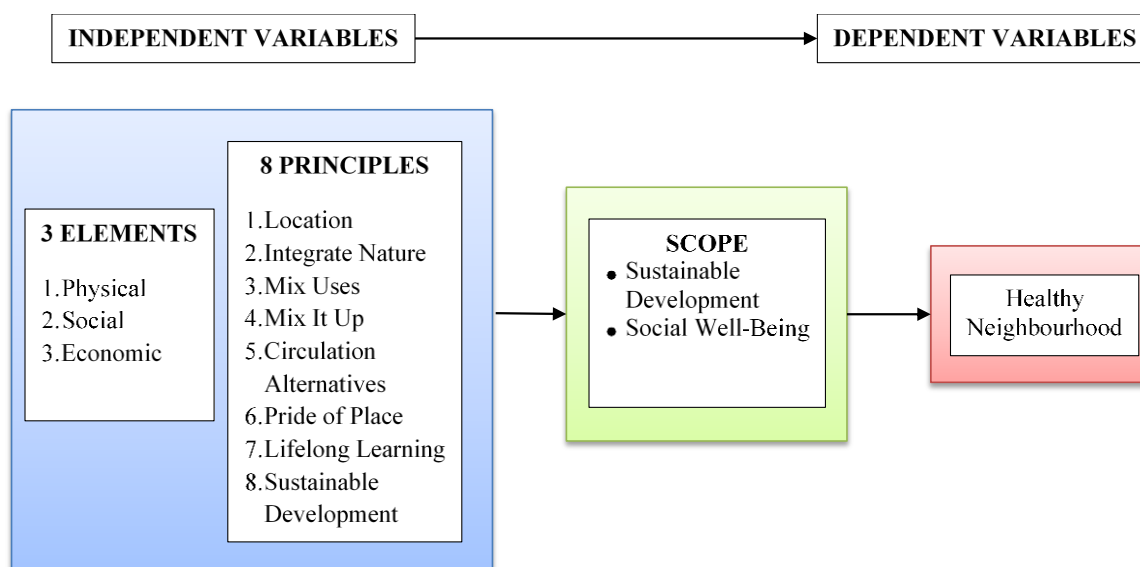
INDEPENDENT VARIABLES

DEPENDENT VARIABLES

3 ELEMENTS
1.Physical
2.Social
3.Economic

8 PRINCIPLES
1.Location
2.Integrate Nature
3.Mix Uses
4.Mix It Up
5.Circulation Alternatives
6.Pride of Place
7.Lifelong Learning
8.Sustainable Development

SCOPE
• Sustainable Development
• Social Well-Being

Healthy Neighbourhood